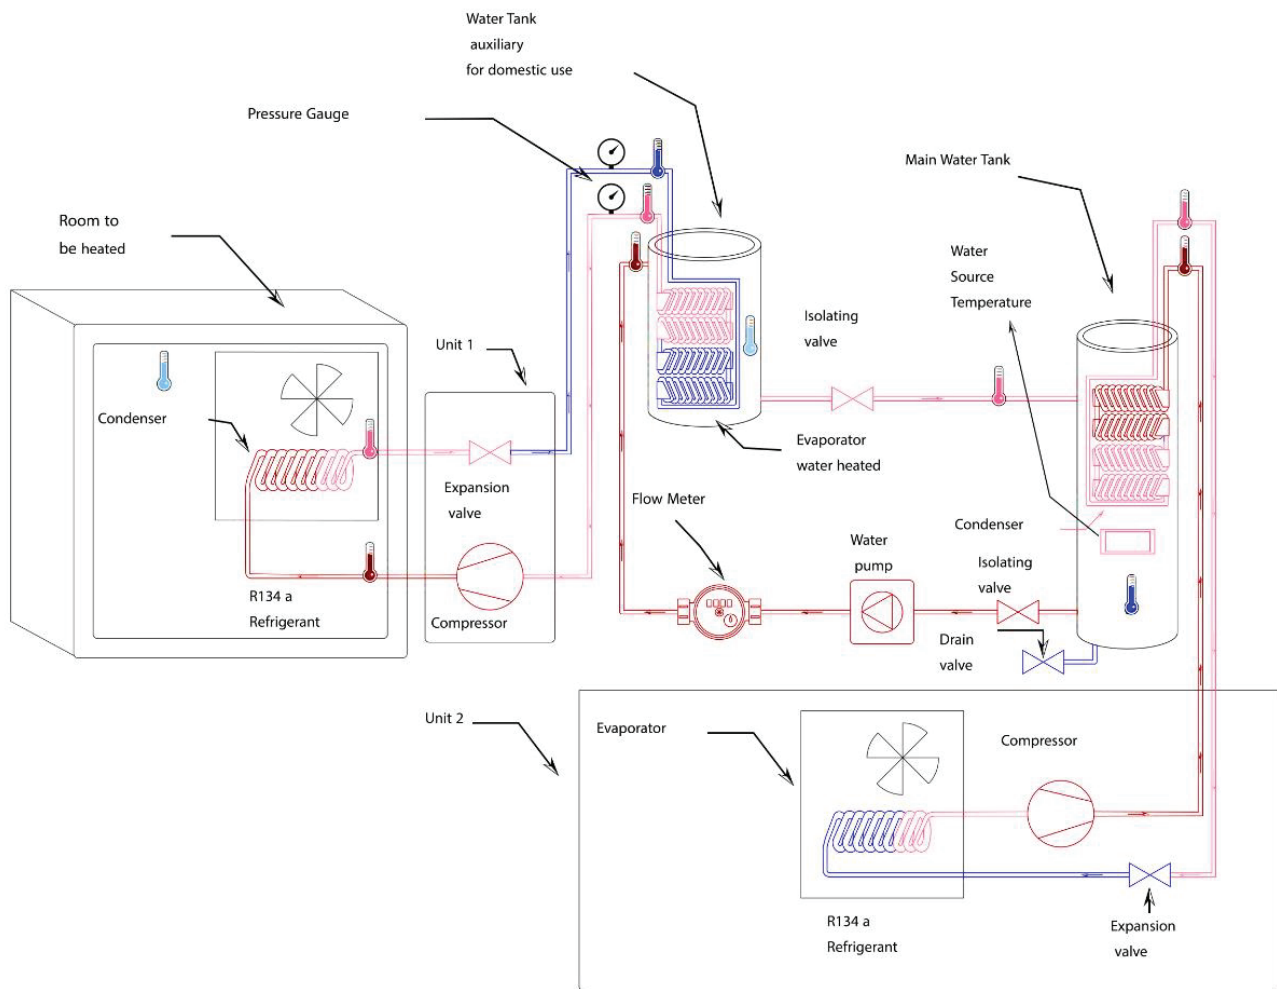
Water Tank
auxiliary
for domestic use

Pressure Gauge

Main Water Tank

Room to
be heated

Water
Source
Temperature

Isolating
valve

Unit 1

Condenser

Evaporator
water heated

Expansion
valve

Flow Meter

Condenser

Water
pump

Isolating
valve

R134 a
Refrigerant

Compressor

Drain
valve

Unit 2

Evaporator

Compressor

R134 a
Refrigerant

Expansion
valve